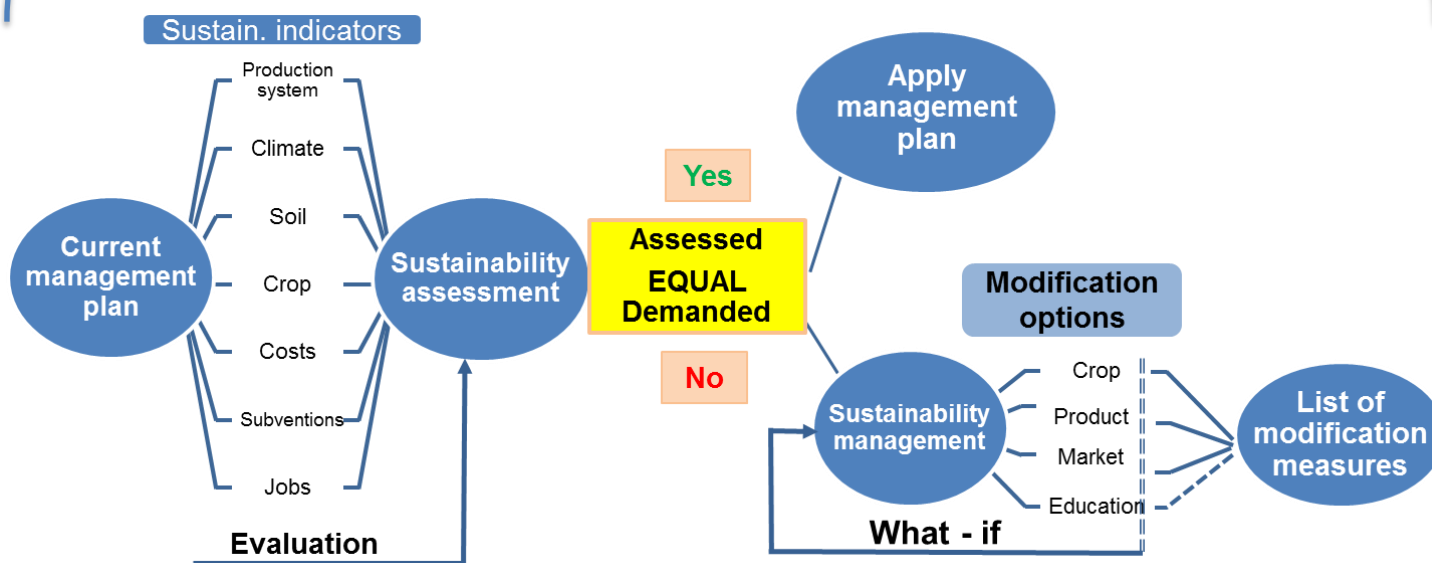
Sustain. indicators

Current management plan

Production system

Climate

Soil

Crop

Costs

Subventions

Jobs

Sustainability assessment

Evaluation

Yes

Assessed EQUAL Demanded

No

Apply management plan

Modification options

Sustainability management

Crop

Product

Market

Education

List of modification measures

What - if